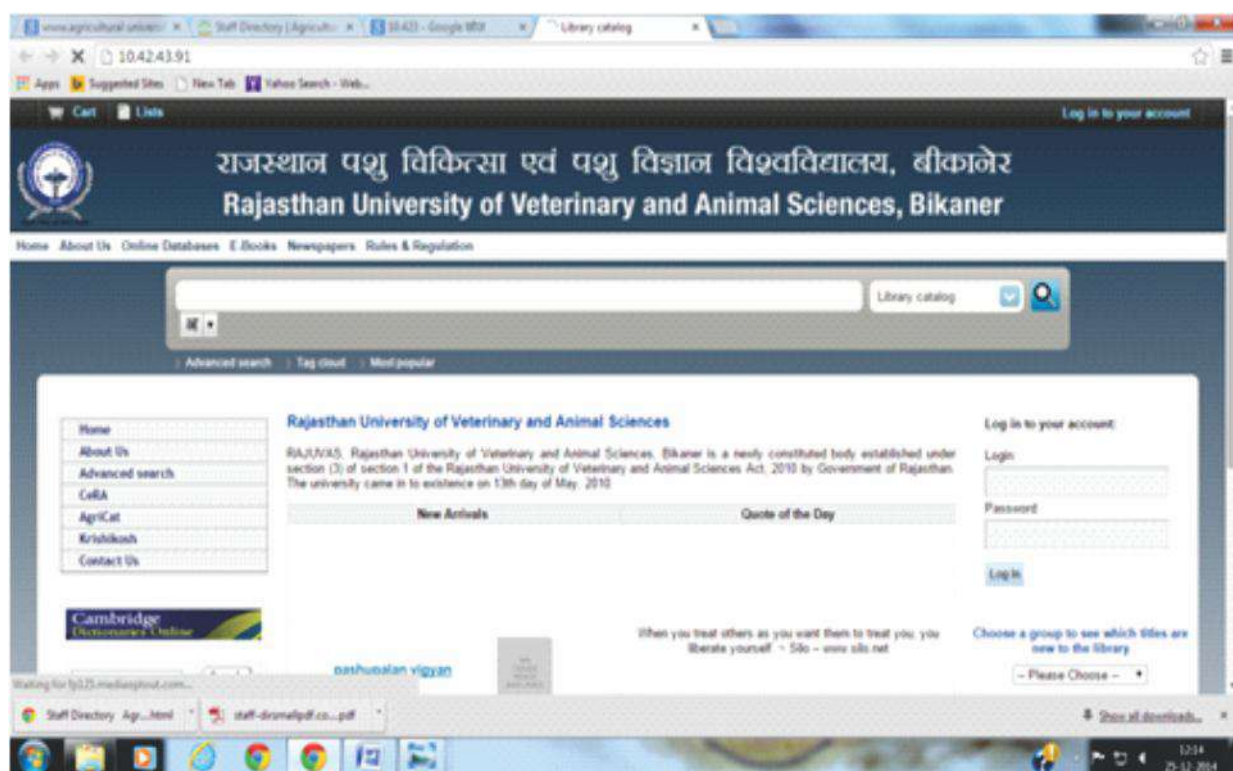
www.agricultural.univers × | Staff Directory | Agricultu × | 10.423 - Google × | Library catalog ×

10.42.43.91

Apps | Suggested Sites | New Tab | Yahoo Search - Web...

Cart | Lists

Log in to your account

राजस्थान पशु चिकित्सा एवं पशु विज्ञान विश्वविद्यालय, बीकानेर
Rajasthan University of Veterinary and Animal Sciences, Bikaner

Home | About Us | Online Databases | E-Books | Newspapers | Rules & Regulation

Library catalog

अ

Advanced search | Tag cloud | Most popular

Home
About Us
Advanced search
CeRA
AgriCat
Krishikosh
Contact Us

Rajasthan University of Veterinary and Animal Sciences

RAJUVAS, Rajasthan University of Veterinary and Animal Sciences, Bikaner is a newly constituted body established under section (3) of section 1 of the Rajasthan University of Veterinary and Animal Sciences Act, 2010 by Government of Rajasthan. The university came in to existence on 13th day of May, 2010.

| New Arrivals | Quote of the Day |
|---|---|

Log in to your account:

Login:

Password:

Log in

Cambridge Dictionaries Online

When you treat others as you want them to treat you, you liberate yourself. ~ Silo – www.silo.net

Choose a group to see which titles are new to the library

– Please Choose –

pashupalan vigyan

Waiting for fp125.mediaoptout.com...

Staff Directory Agr....html | staff-dirsmallpdf.co....pdf

Show all downloads...

12:14
25-12-2014